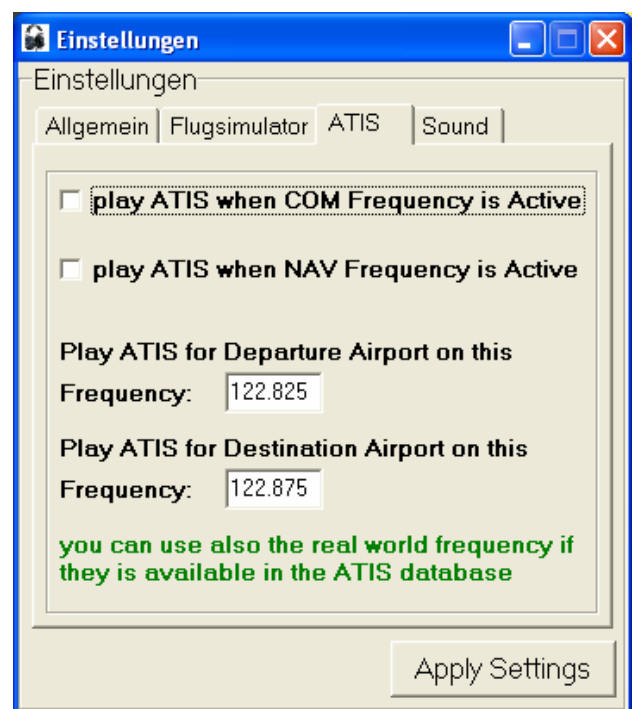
Einstellungen

Einstellungen

Allgemein | Flugsimulator | ATIS | Sound

play ATIS when COM Frequency is Active

play ATIS when NAV Frequency is Active

Play ATIS for Departure Airport on this Frequency: 122.825

Play ATIS for Destination Airport on this Frequency: 122.875

you can use also the real world frequency if they is available in the ATIS database

Apply Settings